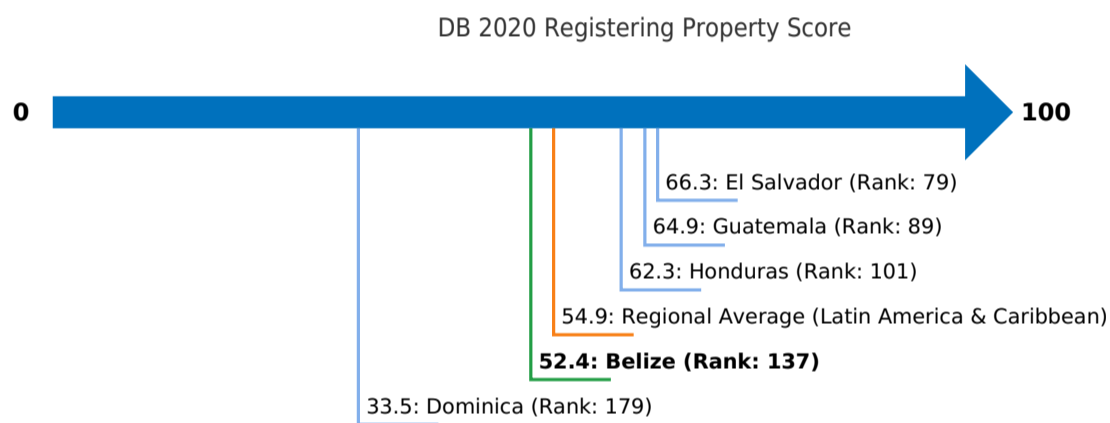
DB 2020 Registering Property Score

0

100

66.3: El Salvador (Rank: 79)

64.9: Guatemala (Rank: 89)

62.3: Honduras (Rank: 101)

54.9: Regional Average (Latin America & Caribbean)

**52.4: Belize (Rank: 137)**

33.5: Dominica (Rank: 179)